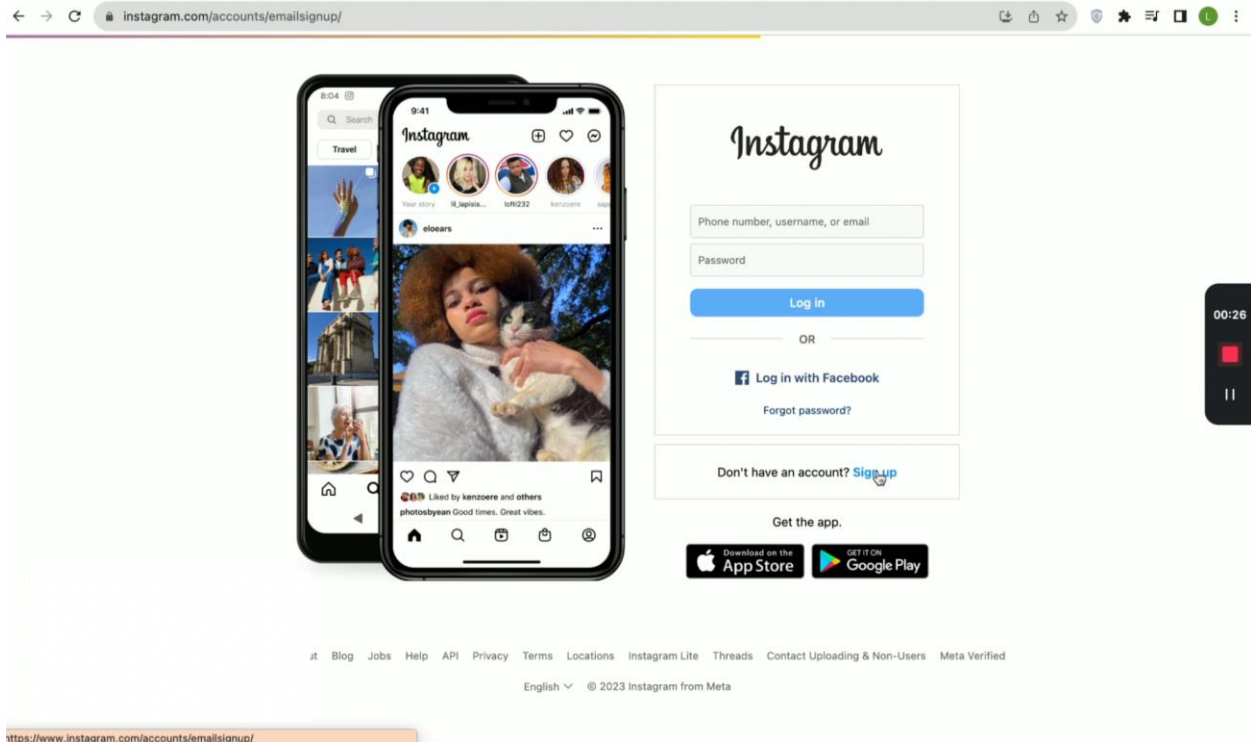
instagram.com/accounts/emailsignup/

8:04

Search

Travel

9:41

Instagram

Your story lil_lapisla... lofti232 kenzoere sap

eloears

Liked by kenzoere and others

photosbyean Good times. Great vibes.

Instagram

Phone number, username, or email

Password

Log in

OR

Log in with Facebook

Forgot password?

Don't have an account? Sign up

Get the app.

Download on the App Store

GET IT ON Google Play

00:26

it Blog Jobs Help API Privacy Terms Locations Instagram Lite Threads Contact Uploading & Non-Users Meta Verified

English © 2023 Instagram from Meta

https://www.instagram.com/accounts/emailsignup/